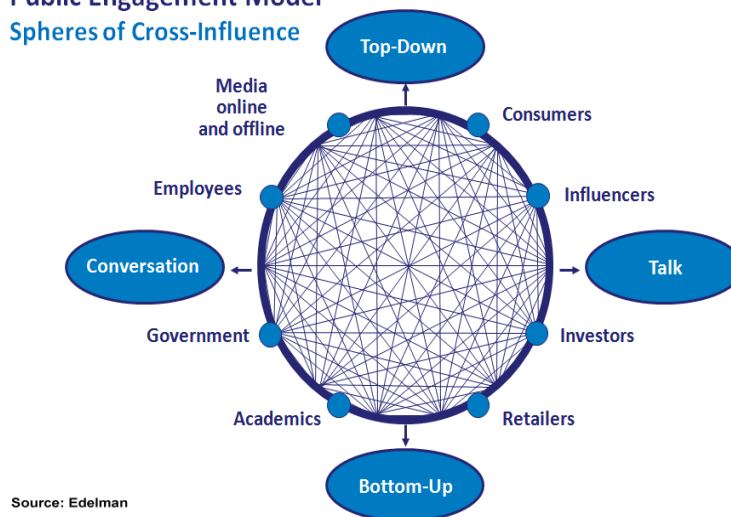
Public Engagement Model
Spheres of Cross-Influence

Top-Down

Media online and offline

Consumers

Employees

Influencers

Conversation

Talk

Government

Investors

Academics

Retailers

Bottom-Up

Source: Edelman